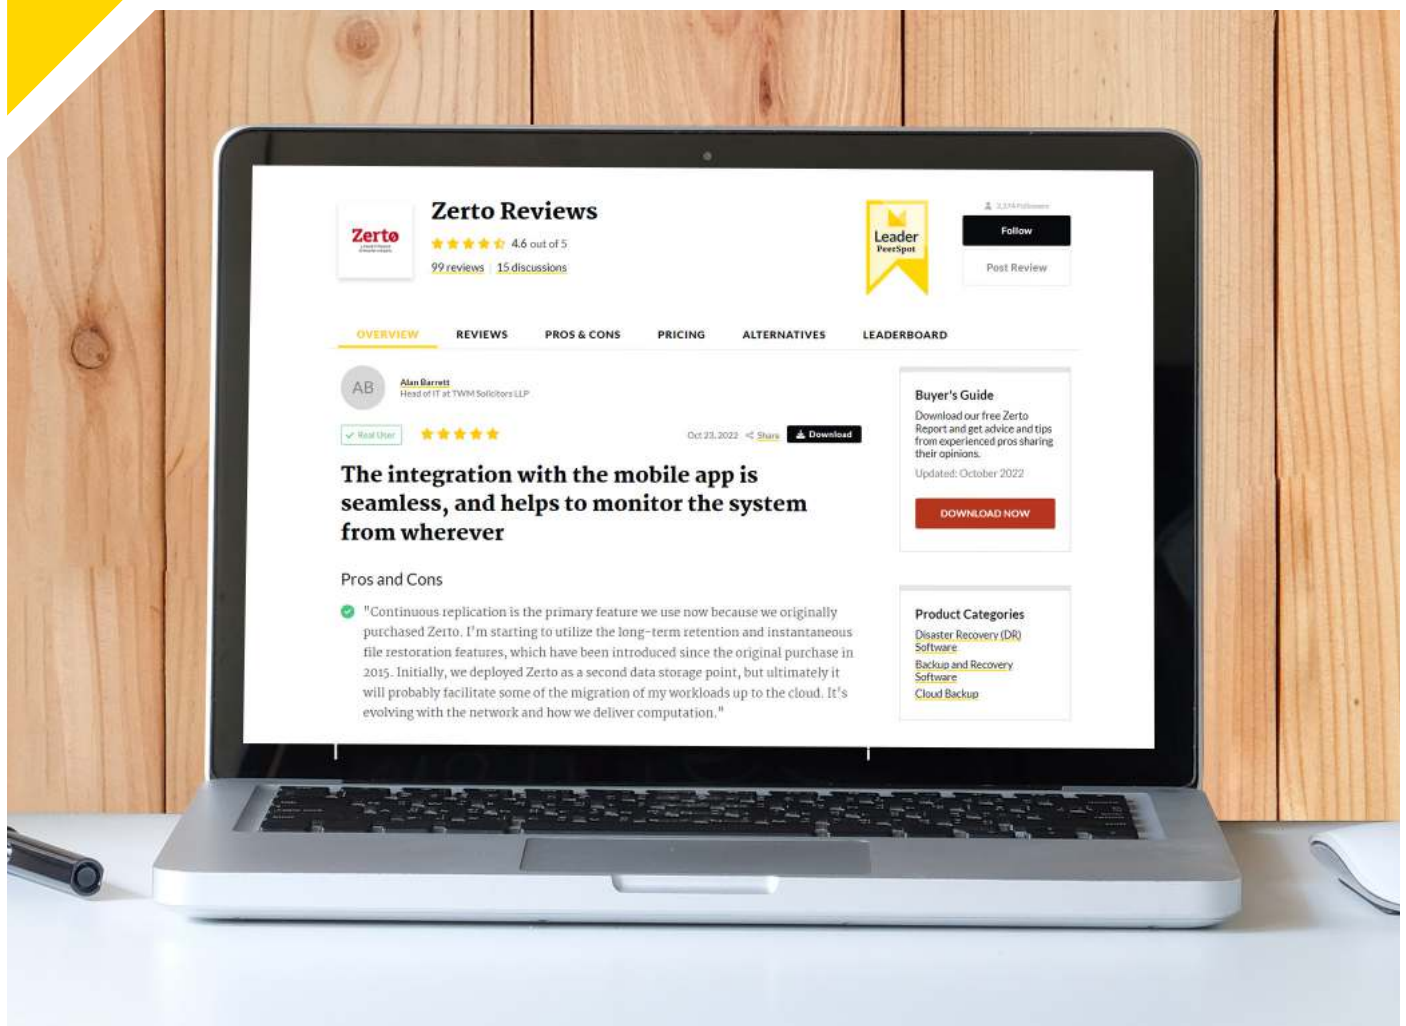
Zerto

Zerto Reviews

4.6 out of 5

99 reviews | 15 discussions

Leader
PeerSpot

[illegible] Followers

Follow

Post Review

OVERVIEW REVIEWS PROS & CONS PRICING ALTERNATIVES LEADERBOARD

AB

Alan Barrett
Head of IT at TWM Solicitors LLP

Real User

Oct 23, 2022 Share Download

The integration with the mobile app is seamless, and helps to monitor the system from wherever

Pros and Cons

"Continuous replication is the primary feature we use now because we originally purchased Zerto. I'm starting to utilize the long-term retention and instantaneous file restoration features, which have been introduced since the original purchase in 2015. Initially, we deployed Zerto as a second data storage point, but ultimately it will probably facilitate some of the migration of my workloads up to the cloud. It's evolving with the network and how we deliver computation."

Buyer's Guide

Download our free Zerto Report and get advice and tips from experienced pros sharing their opinions.

Updated: October 2022

DOWNLOAD NOW

Product Categories

Disaster Recovery (DR) Software

Backup and Recovery Software

Cloud Backup